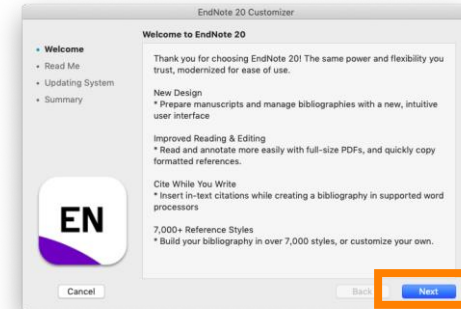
EndNote 20 Customizer

• Welcome
• Read Me
• Updating System
• Summary

Welcome to EndNote 20

Thank you for choosing EndNote 20! The same power and flexibility you trust, modernized for ease of use.

New Design
* Prepare manuscripts and manage bibliographies with a new, intuitive user interface

Improved Reading & Editing
* Read and annotate more easily with full-size PDFs, and quickly copy formatted references.

Cite While You Write
* Insert in-text citations while creating a bibliography in supported word processors

7,000+ Reference Styles
* Build your bibliography in over 7,000 styles, or customize your own.

EN

Cancel

Back

Next